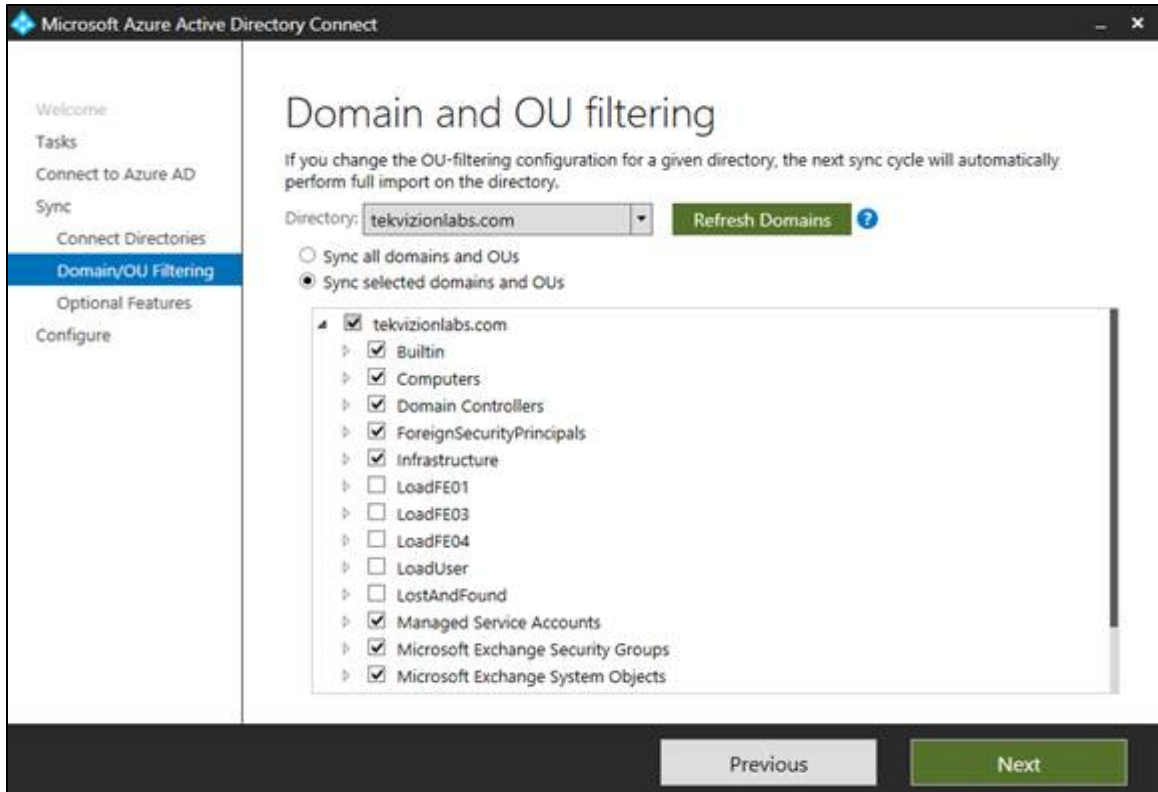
Microsoft Azure Active Directory Connect

Welcome
Tasks
Connect to Azure AD
Sync
Connect Directories
Domain/OU Filtering
Optional Features
Configure

Domain and OU filtering

If you change the OU-filtering configuration for a given directory, the next sync cycle will automatically perform full import on the directory.

Directory: tekvizionlabs.com

Refresh Domains

Sync all domains and OUs

Sync selected domains and OUs

tekvizionlabs.com
Builtin
Computers
Domain Controllers
ForeignSecurityPrincipals
Infrastructure
LoadFE01
LoadFE03
LoadFE04
LoadUser
LostAndFound
Managed Service Accounts
Microsoft Exchange Security Groups
Microsoft Exchange System Objects

Previous

Next